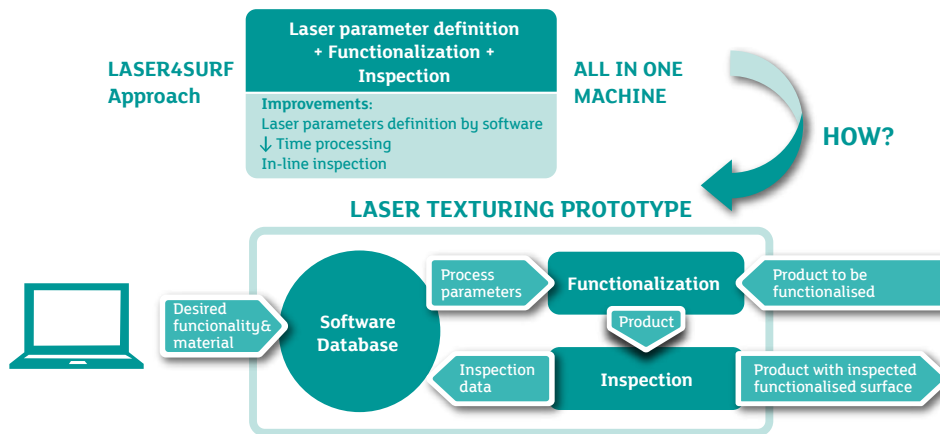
LASER4SURF Approach

Laser parameter definition + Functionalization + Inspection

Improvements:
Laser parameters definition by software
↓ Time processing
In-line inspection

ALL IN ONE MACHINE

HOW?

LASER TEXTURING PROTOTYPE

Desired funcionality& material

Software Database

Process parameters

Functionalization

Product to be functionalised

Product

Inspection data

Inspection

Product with inspected functionalised surface